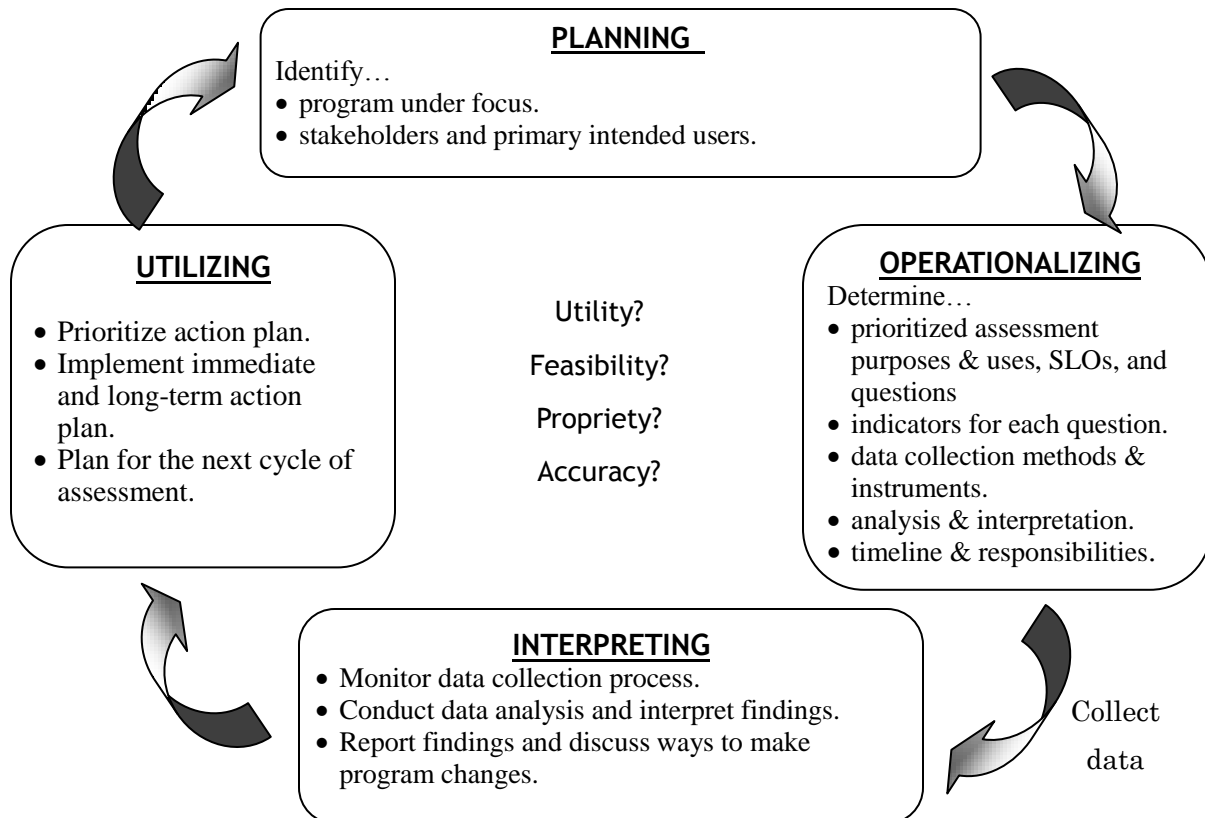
PLANNING

Identify…
- program under focus.
- stakeholders and primary intended users.

UTILIZING

- Prioritize action plan.
- Implement immediate and long-term action plan.
- Plan for the next cycle of assessment.

Utility?

Feasibility?

Propriety?

Accuracy?

OPERATIONALIZING

Determine…
- prioritized assessment purposes & uses, SLOs, and questions
- indicators for each question.
- data collection methods & instruments.
- analysis & interpretation.
- timeline & responsibilities.

INTERPRETING

- Monitor data collection process.
- Conduct data analysis and interpret findings.
- Report findings and discuss ways to make program changes.

Collect data